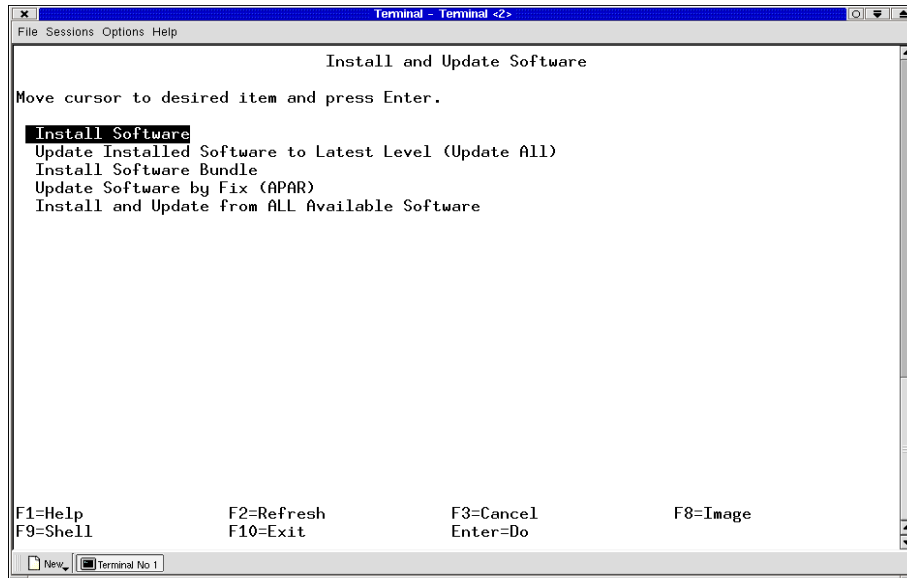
Terminal - Terminal <2>

File Sessions Options Help

Install and Update Software

Move cursor to desired item and press Enter.

Install Software
Update Installed Software to Latest Level (Update All)
Install Software Bundle
Update Software by Fix (APAR)
Install and Update from ALL Available Software

F1=Help F2=Refresh F3=Cancel F8=Image
F9=Shell F10=Exit Enter=Do

New Terminal No 1